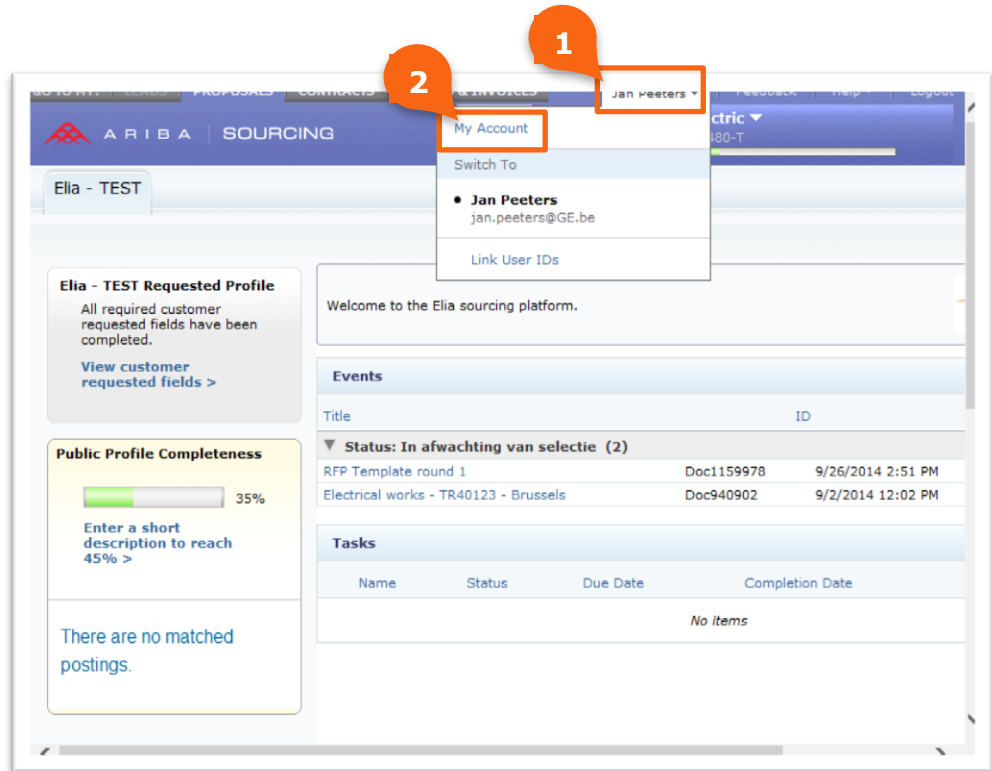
1

2

GO TO WT: LEADS PROPOSALS CONTRACTS & INVOICES Jan Peeters Feedback Help Logout

ARIBA SOURCING

My Account

ctric
480-T

Switch To

Jan Peeters
jan.peeters@GE.be

Link User IDs

Elia - TEST

Elia - TEST Requested Profile

All required customer requested fields have been completed.

View customer requested fields >

Public Profile Completeness

35%

Enter a short description to reach 45% >

There are no matched postings.

Welcome to the Elia sourcing platform.

Events

| Title | ID | |
|---|---|---|
| Status: In afwachting van selectie (2) | | |
| RFP Template round 1 | Doc1159978 | 9/26/2014 2:51 PM |
| Electrical works - TR40123 - Brussels | Doc940902 | 9/2/2014 12:02 PM |

Tasks

| Name | Status | Due Date | Completion Date |
|---|---|---|---|
| No Items | | | |